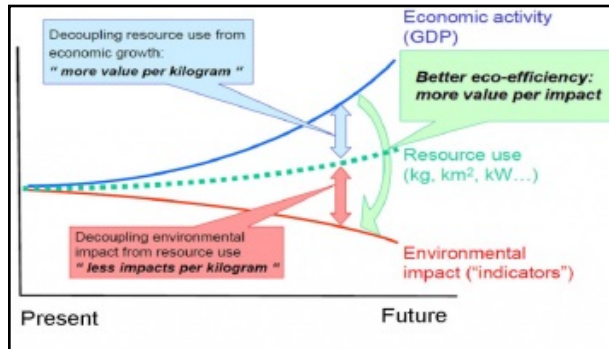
Decoupling resource use from economic growth:
" more value per kilogram "

Economic activity (GDP)

Better eco-efficiency: more value per impact

Resource use (kg, km$^2$, kW…)

Decoupling environmental impact from resource use
" less impacts per kilogram "

Environmental impact ("indicators")

Present

Future